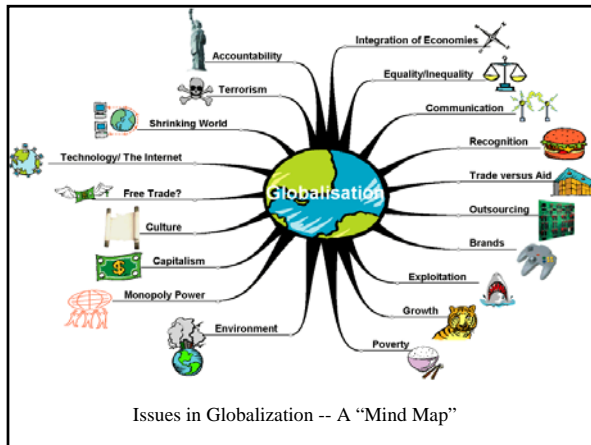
Accountability
Terrorism
Shrinking World
Technology/ The Internet
Free Trade?
Culture
Capitalism
Monopoly Power
Environment
Integration of Economies
Equality/Inequality
Communication
Recognition
Trade versus Aid
Outsourcing
Brands
Exploitation
Growth
Poverty
Globalisation

Issues in Globalization -- A "Mind Map"